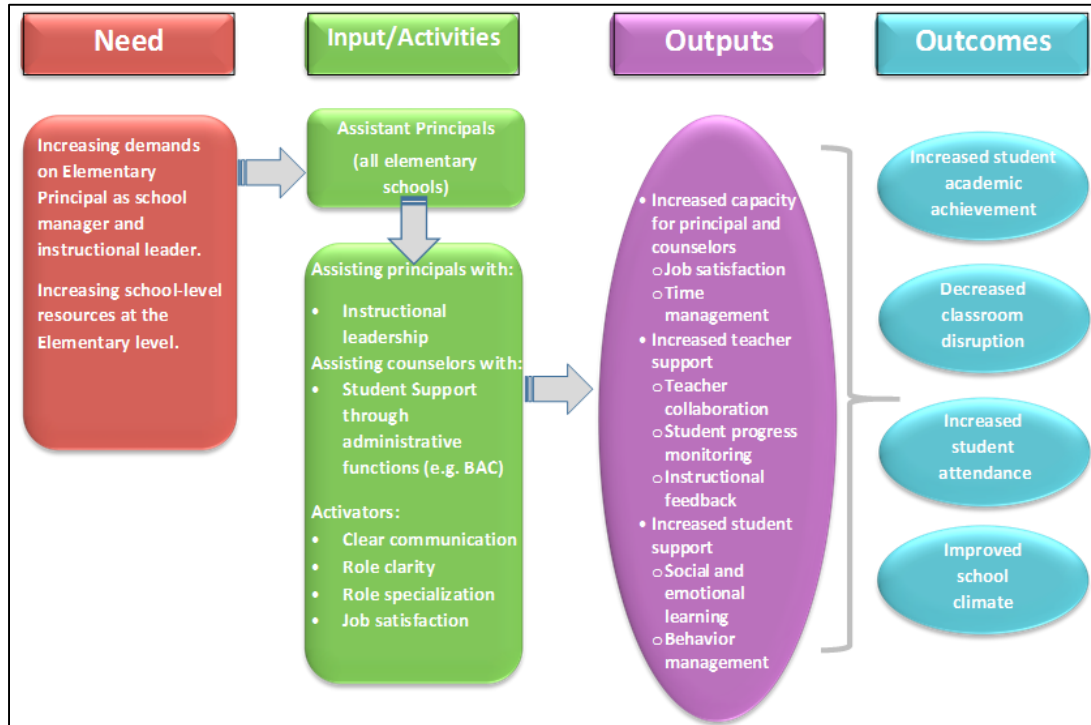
Need

Input/Activities

Outputs

Outcomes

Increasing demands on Elementary Principal as school manager and instructional leader.

Increasing school-level resources at the Elementary level.

Assistant Principals

(all elementary schools)

Assisting principals with:

- Instructional leadership

Assisting counselors with:

- Student Support through administrative functions (e.g. BAC)

Activators:

- Clear communication
- Role clarity
- Role specialization
- Job satisfaction

- Increased capacity for principal and counselors
  - Job satisfaction
  - Time management
- Increased teacher support
  - Teacher collaboration
  - Student progress monitoring
  - Instructional feedback
- Increased student support
  - Social and emotional learning
  - Behavior management

Increased student academic achievement

Decreased classroom disruption

Increased student attendance

Improved school climate